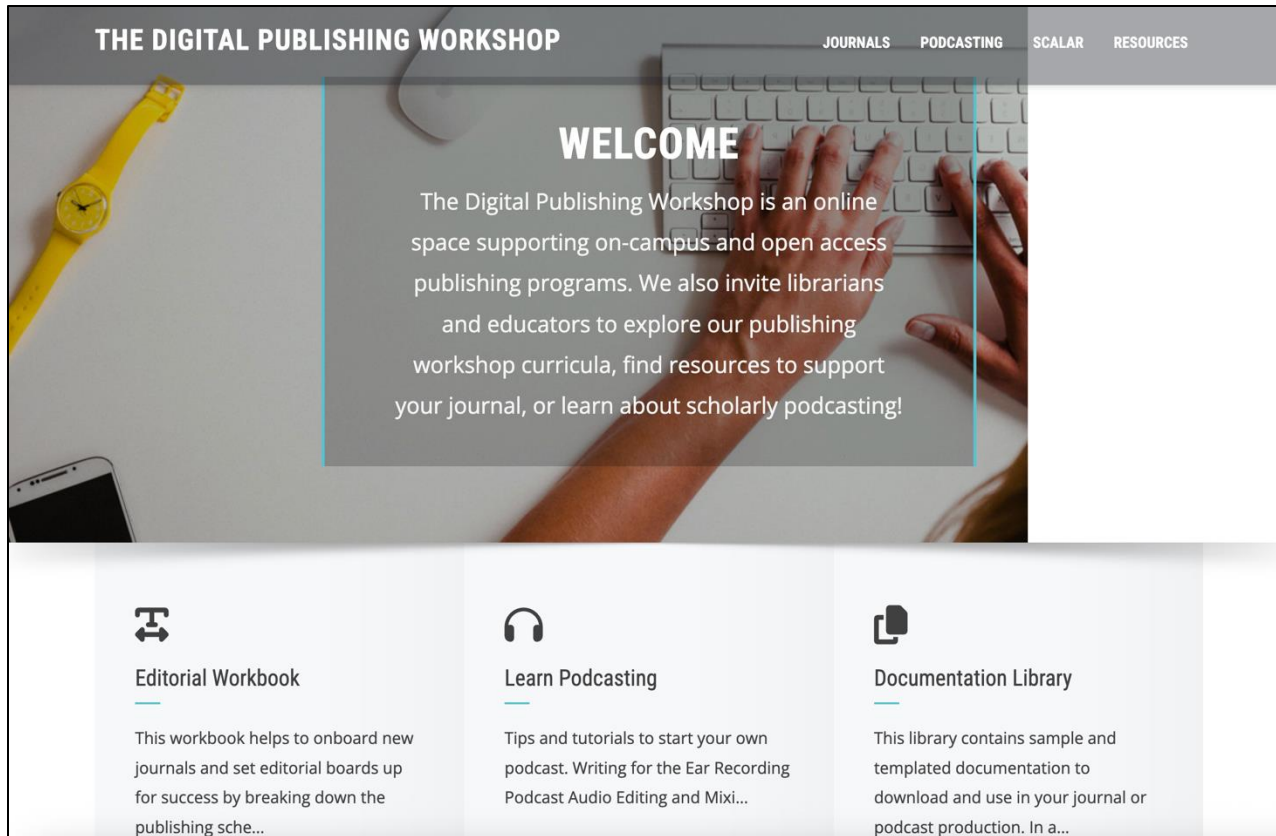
THE DIGITAL PUBLISHING WORKSHOP

JOURNALS PODCASTING SCALAR RESOURCES

WELCOME

The Digital Publishing Workshop is an online space supporting on-campus and open access publishing programs. We also invite librarians and educators to explore our publishing workshop curricula, find resources to support your journal, or learn about scholarly podcasting!

Editorial Workbook

This workbook helps to onboard new journals and set editorial boards up for success by breaking down the publishing sche...

Learn Podcasting

Tips and tutorials to start your own podcast. Writing for the Ear Recording Podcast Audio Editing and Mixi...

Documentation Library

This library contains sample and templated documentation to download and use in your journal or podcast production. In a...